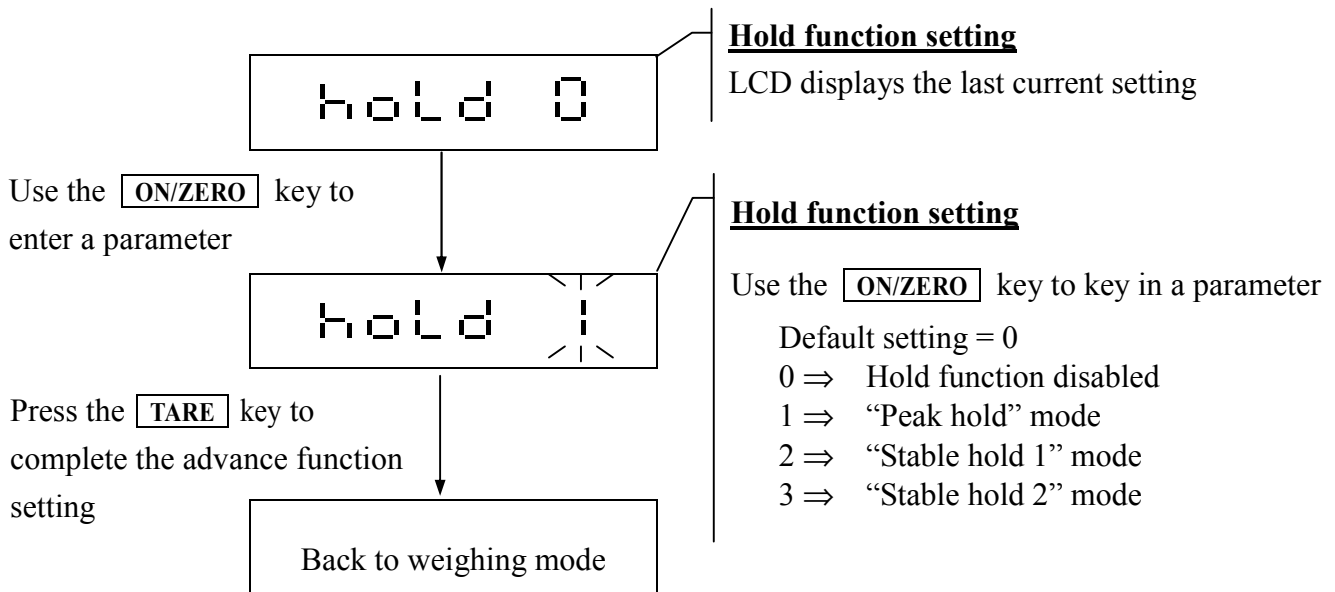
hold 0

Hold function setting

LCD displays the last current setting

Use the ON/ZERO key to enter a parameter

hold 1

Hold function setting

Use the ON/ZERO key to key in a parameter

Default setting = 0
0 $\Rightarrow$ Hold function disabled
1 $\Rightarrow$ "Peak hold" mode
2 $\Rightarrow$ "Stable hold 1" mode
3 $\Rightarrow$ "Stable hold 2" mode

Press the TARE key to complete the advance function setting

Back to weighing mode